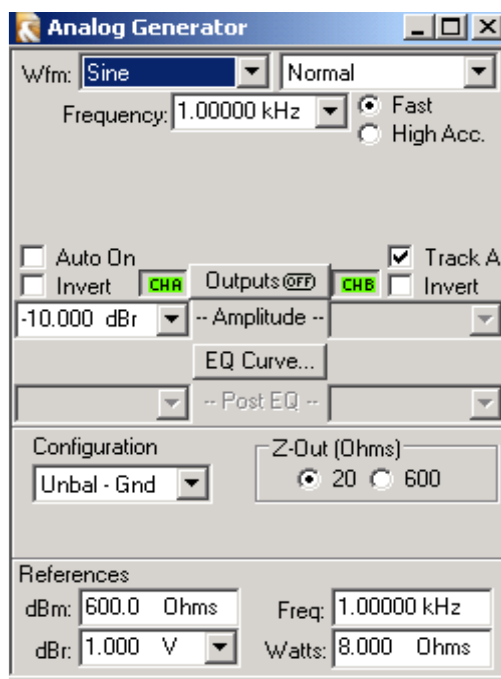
Analog Generator

Wfm: Sine Normal

Frequency: 1.00000 kHz Fast High Acc.

Auto On Track A

Invert CHA Outputs OFF CHB Invert

-10.000 dBr -- Amplitude --

EQ Curve...

-- Post EQ --

Configuration

Unbal - Gnd

Z-Out (Ohms)

20 600

References

dBm: 600.0 Ohms Freq: 1.00000 kHz

dBr: 1.000 V Watts: 8.000 Ohms